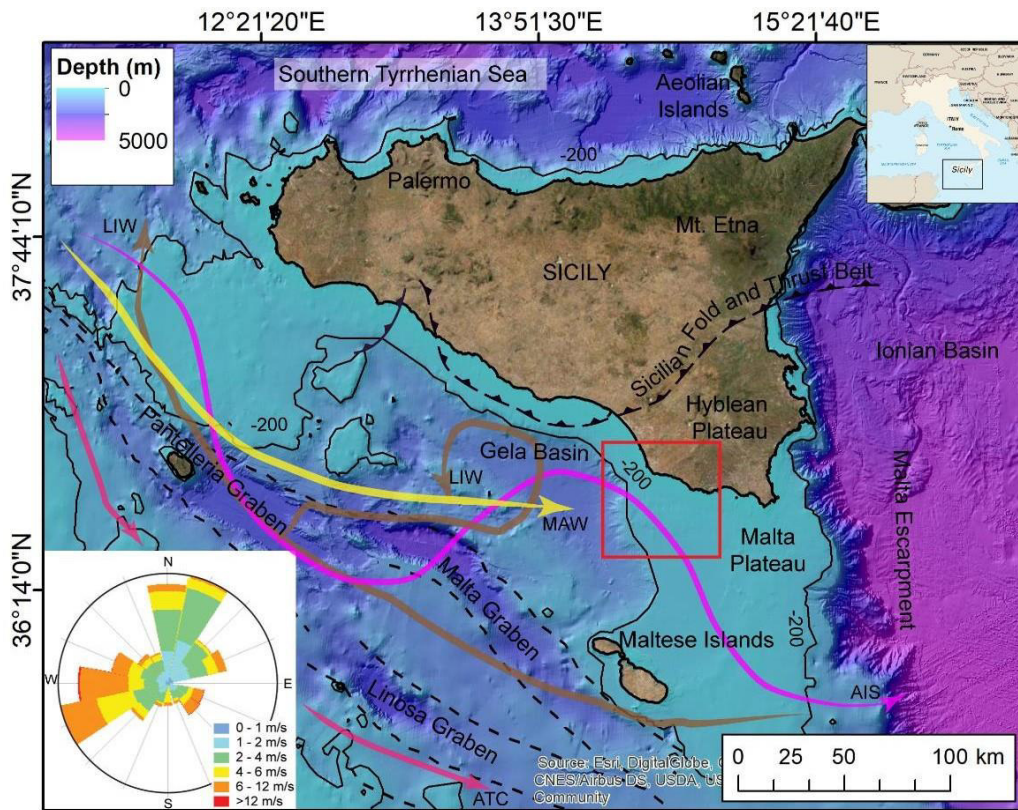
12°21'20"E
13°51'30"E
15°21'40"E

Depth (m)
0
5000

Southern Tyrrhenian Sea
Aeolian Islands
-200
Palermo
Mt. Etna
SICILY
Sicilian Fold and Thrust Belt
Ionian Basin
Hyblean Plateau
Malta Escarpment
-200
Gela Basin
LIW
MAW
-200
Malta Plateau
-200
Maltese Islands
Malta Graben
Linbsa Graben
Pantelleria Graben
LIW
AIS
ATC

37°44'10"N
36°14'0"N

Italy
Sicily

N
E
S
W
0 - 1 m/s
1 - 2 m/s
2 - 4 m/s
4 - 6 m/s
6 - 12 m/s
>12 m/s

Source: Esri, DigitalGlobe, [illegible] CNES/Airbus DS, USDA, US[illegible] Community

0 25 50 100 km